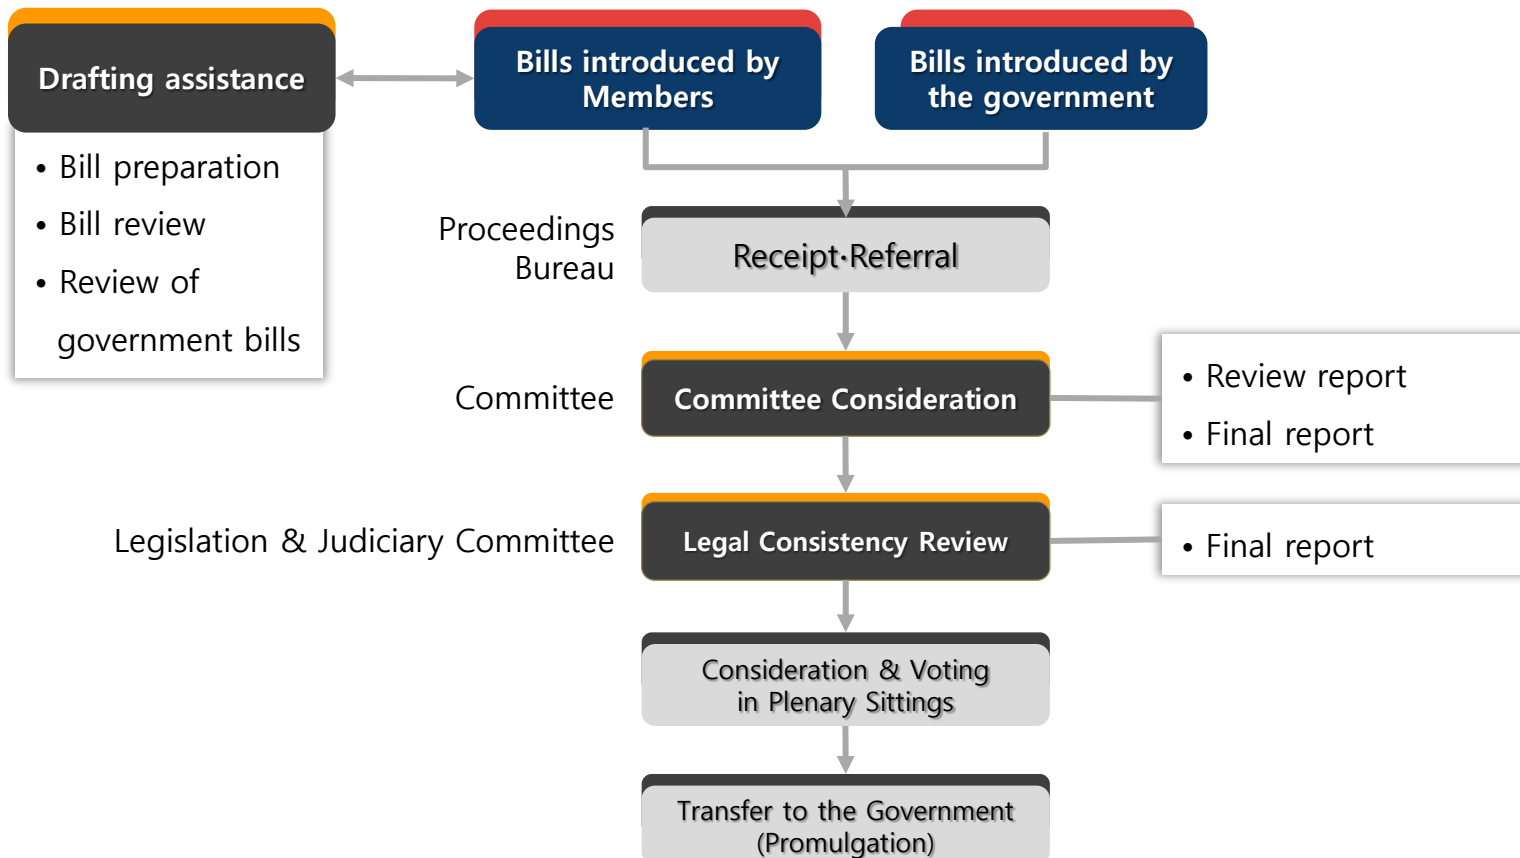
Drafting assistance

• Bill preparation
• Bill review
• Review of government bills

Bills introduced by Members

Bills introduced by the government

Proceedings Bureau

Receipt·Referral

Committee

Committee Consideration

• Review report
• Final report

Legislation & Judiciary Committee

Legal Consistency Review

• Final report

Consideration & Voting in Plenary Sittings

Transfer to the Government (Promulgation)